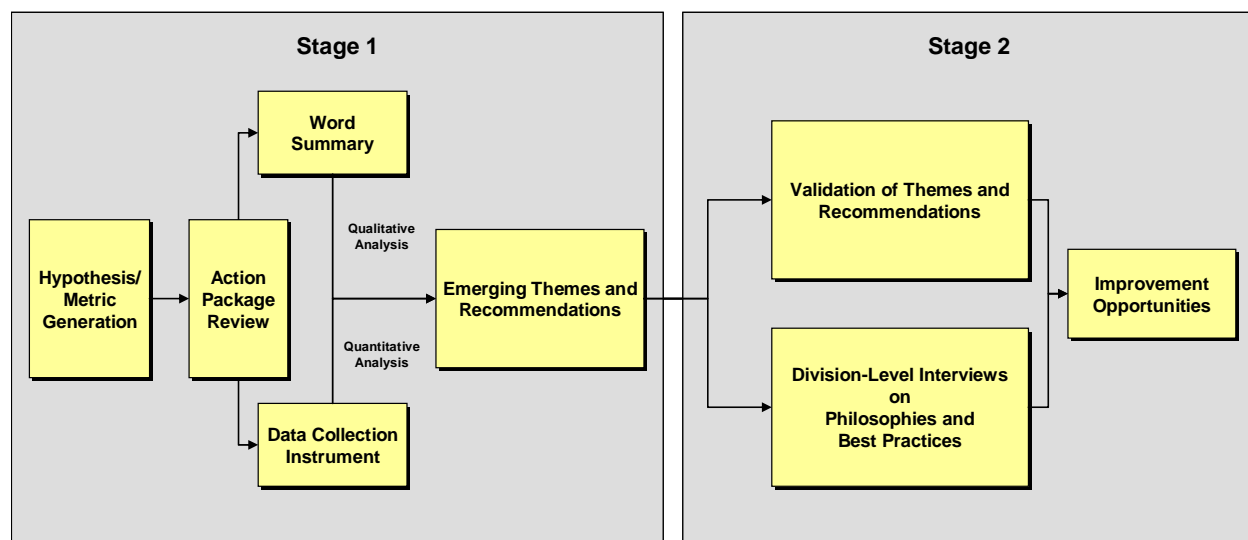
Stage 1

Hypothesis/ Metric Generation

Action Package Review

Word Summary

Data Collection Instrument

Qualitative Analysis

Quantitative Analysis

Emerging Themes and Recommendations

Stage 2

Validation of Themes and Recommendations

Division-Level Interviews on Philosophies and Best Practices

Improvement Opportunities